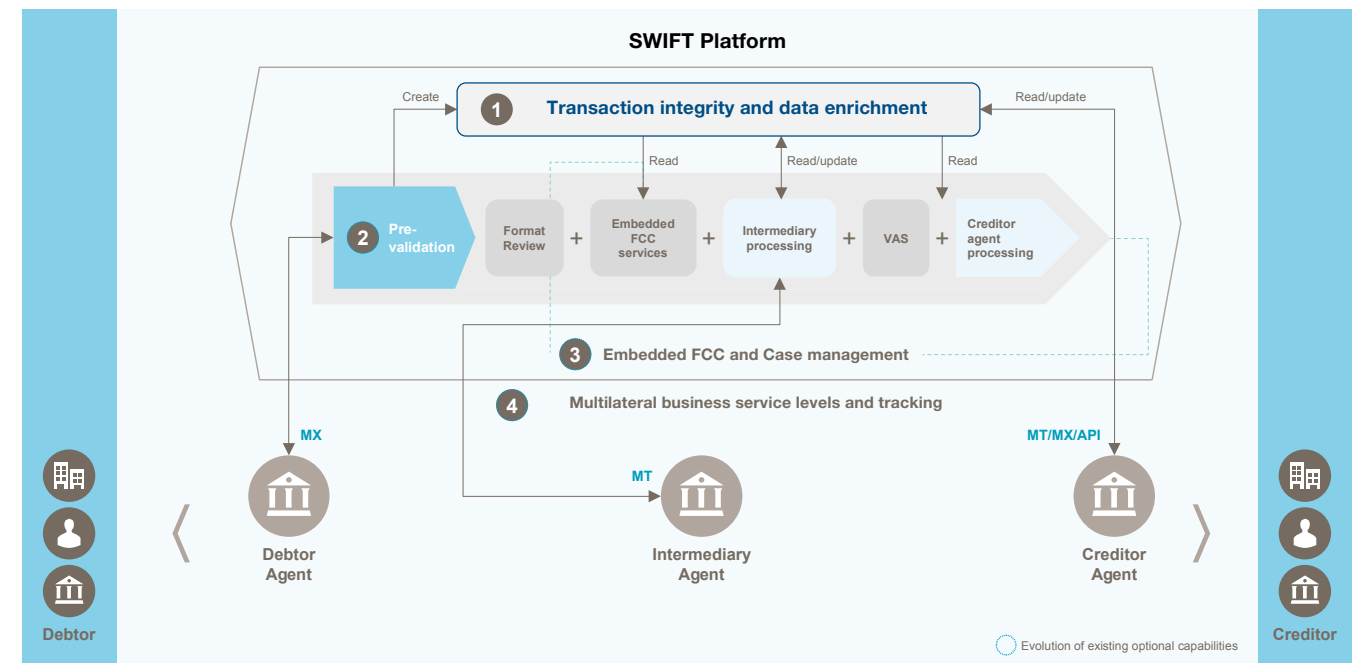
SWIFT Platform

Create

1 Transaction integrity and data enrichment

Read/update

Read

Read/update

Read

2 Pre-validation

Format Review

+

Embedded FCC services

+

Intermediary processing

+

VAS

+

Creditor agent processing

3 Embedded FCC and Case management

4 Multilateral business service levels and tracking

MX

MT

MT/MX/API

Debtor Agent

Intermediary Agent

Creditor Agent

Debtor

Creditor

Evolution of existing optional capabilities